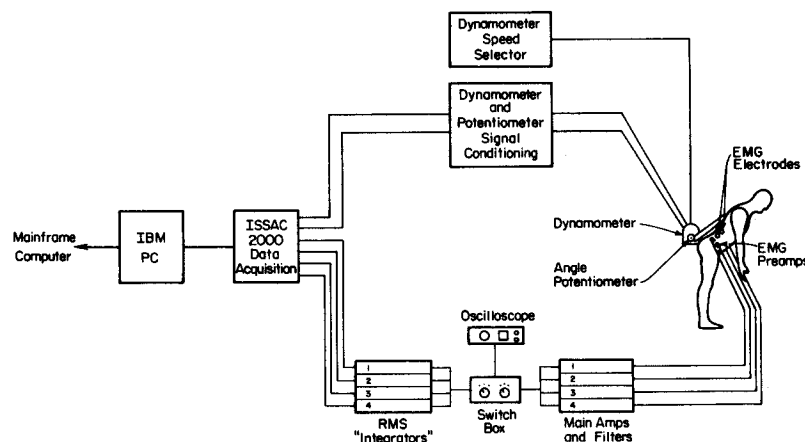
Dynamometer Speed Selector

Dynamometer and Potentiometer Signal Conditioning

EMG Electrodes

Mainframe Computer

IBM PC

ISSAC 2000 Data Acquisition

Dynamometer

EMG Preamps

Angle Potentiometer

Oscilloscope

1
2
3
4

RMS "Integrators"

Switch Box

1
2
3
4

Main Amps and Filters